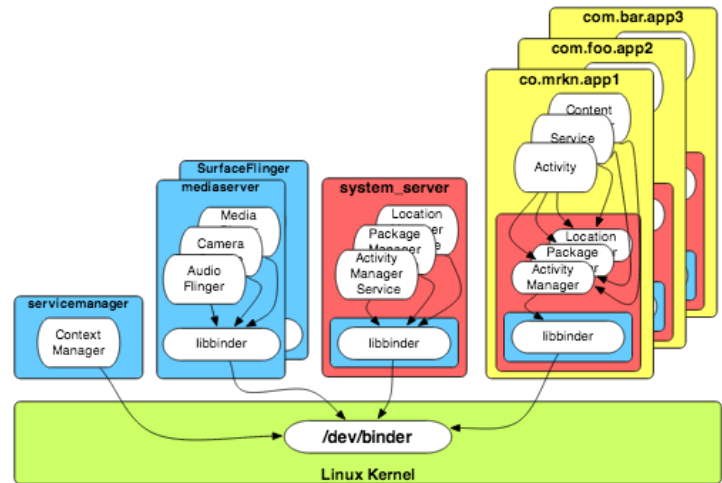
com.bar.app3

com.foo.app2

co.mrkn.app1

Content

Service

Activity

Location

Package

Activity Manager

libbinder

SurfaceFlinger

mediaserver

Media

Camera

Audio Flinger

libbinder

system_server

Location

Package Manager

Activity Manager Service

libbinder

servicemanager

Context Manager

/dev/binder

Linux Kernel